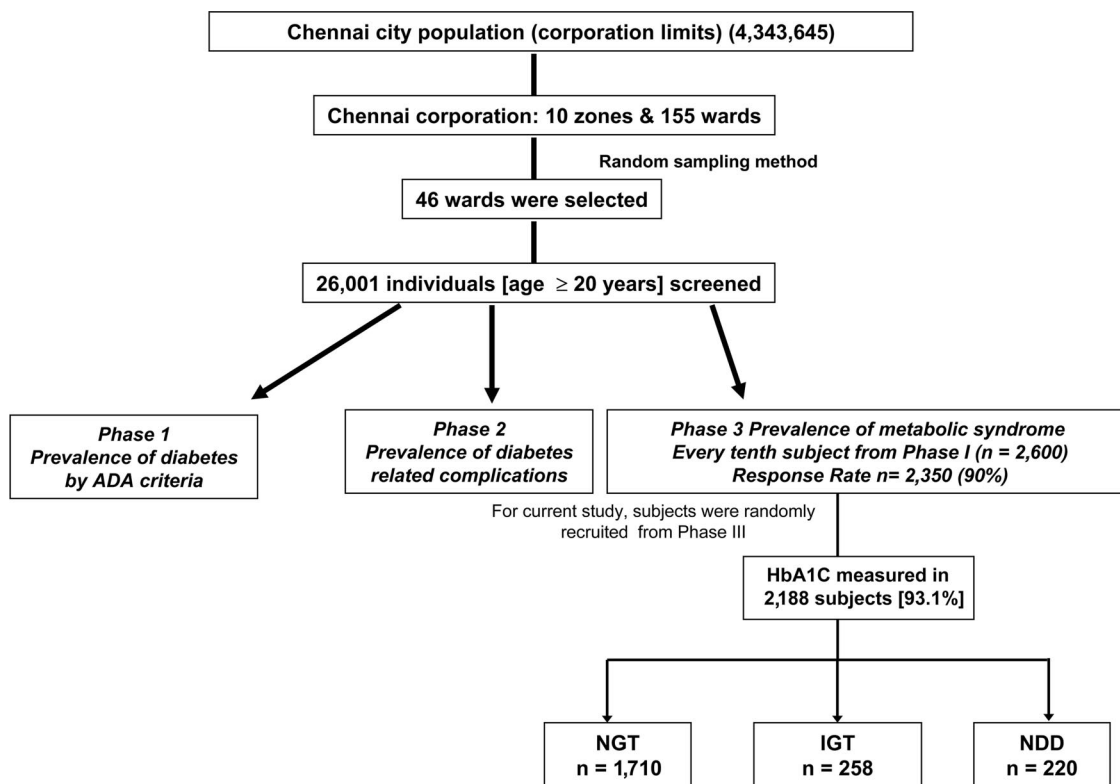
Chennai city population (corporation limits) (4,343,645)

Chennai corporation: 10 zones & 155 wards

Random sampling method

46 wards were selected

26,001 individuals [age $\geq$ 20 years] screened

Phase 1
Prevalence of diabetes by ADA criteria

Phase 2
Prevalence of diabetes related complications

Phase 3 Prevalence of metabolic syndrome
Every tenth subject from Phase I (n = 2,600)
Response Rate n= 2,350 (90%)

For current study, subjects were randomly recruited from Phase III

HbA1C measured in 2,188 subjects [93.1%]

NGT
n = 1,710

IGT
n = 258

NDD
n = 220